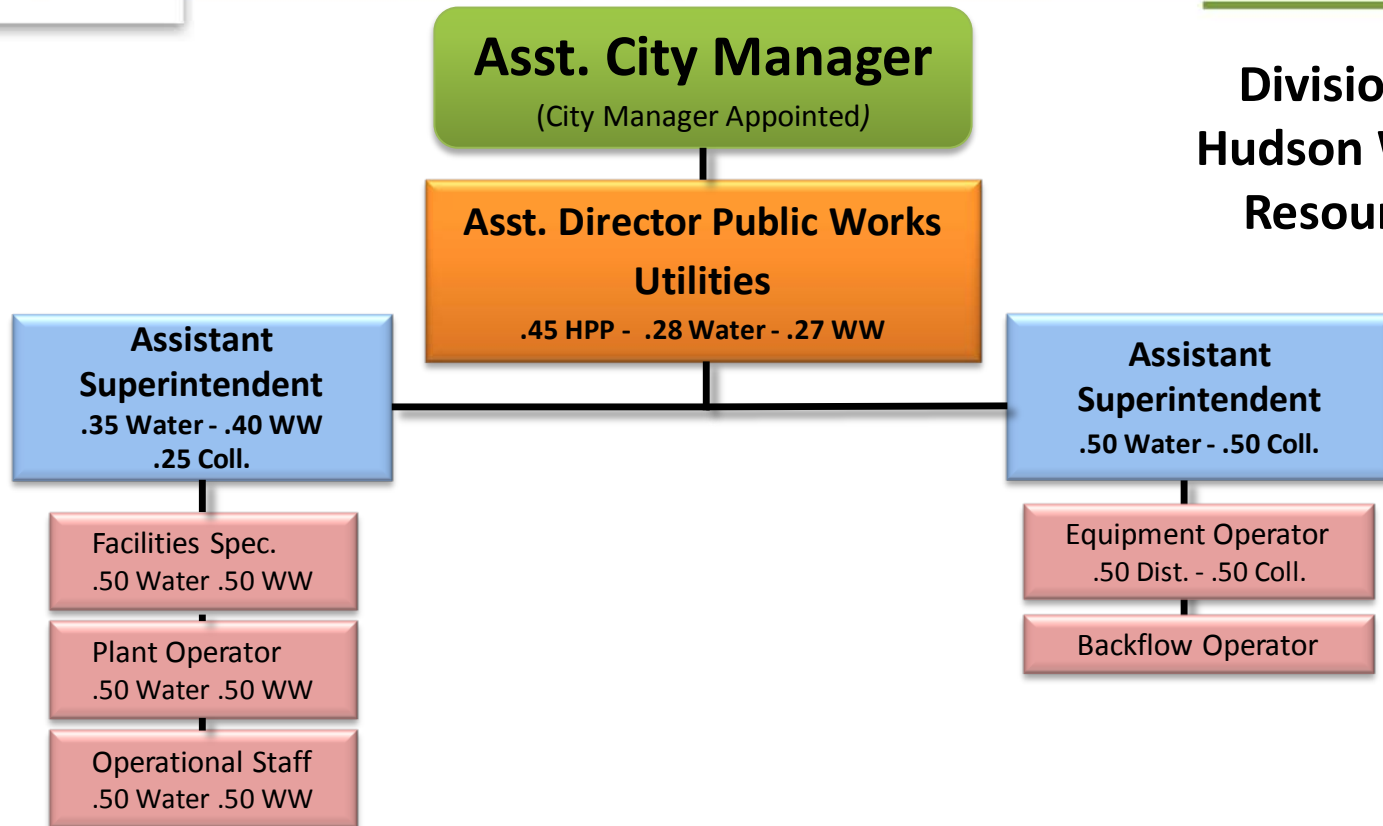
Asst. City Manager
(City Manager Appointed)

Asst. Director Public Works Utilities
.45 HPP - .28 Water - .27 WW

Divisio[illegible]
Hudson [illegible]
Resou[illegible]

Assistant Superintendent
.35 Water - .40 WW
.25 Coll.

Facilities Spec.
.50 Water .50 WW

Plant Operator
.50 Water .50 WW

Operational Staff
.50 Water .50 WW

Assistant Superintendent
.50 Water - .50 Coll.

Equipment Operator
.50 Dist. - .50 Coll.

Backflow Operator